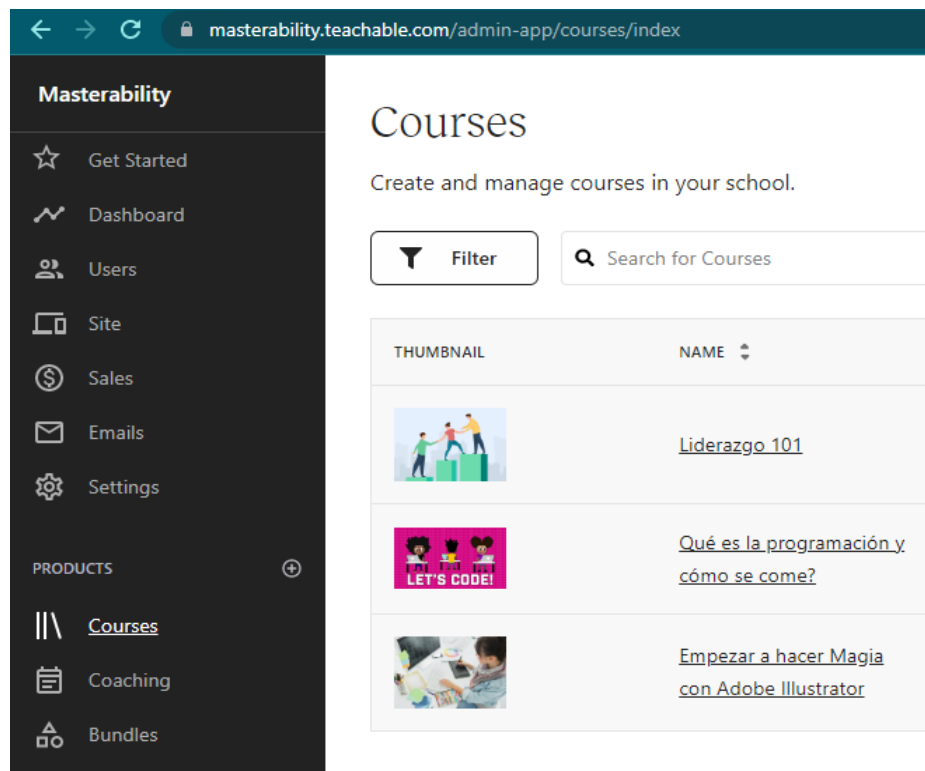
masterability.teachable.com/admin-app/courses/index

Masterability

Get Started

Dashboard

Users

Site

Sales

Emails

Settings

PRODUCTS

Courses

Coaching

Bundles

Courses

Create and manage courses in your school.

Filter

Search for Courses

| THUMBNAIL | NAME |
|---|---|
| | Liderazgo 101 |
| LET'S CODE! | Qué es la programación y cómo se come? |
| | Empezar a hacer Magia con Adobe Illustrator |